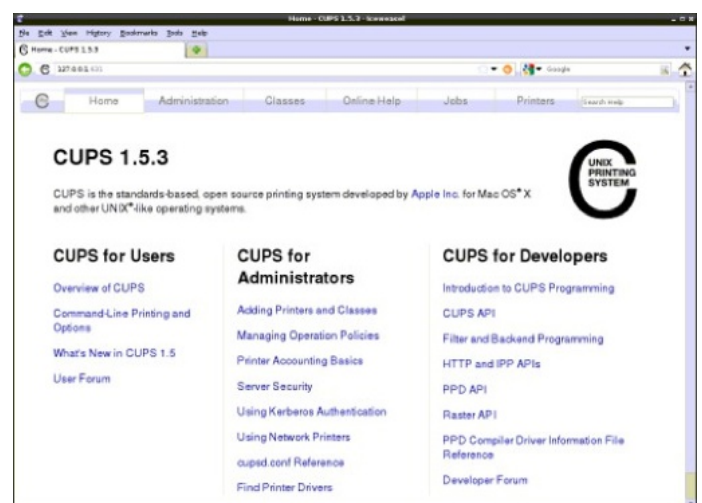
Home - CUPS 1.5.3 - Iceweasel

File Edit View History Bookmarks Tools Help

Home - CUPS 1.5.3

127.0.0.1:631

Google

Home Administration Classes Online Help Jobs Printers Search Help

CUPS 1.5.3

UNIX PRINTING SYSTEM

CUPS is the standards-based, open source printing system developed by Apple Inc. for Mac OS® X and other UNIX®-like operating systems.

CUPS for Users

Overview of CUPS

Command-Line Printing and Options

What's New in CUPS 1.5

User Forum

CUPS for Administrators

Adding Printers and Classes

Managing Operation Policies

Printer Accounting Basics

Server Security

Using Kerberos Authentication

Using Network Printers

cupsd.conf Reference

Find Printer Drivers

CUPS for Developers

Introduction to CUPS Programming

CUPS API

Filter and Backend Programming

HTTP and IPP APIs

PPD API

Raster API

PPD Compiler Driver Information File Reference

Developer Forum